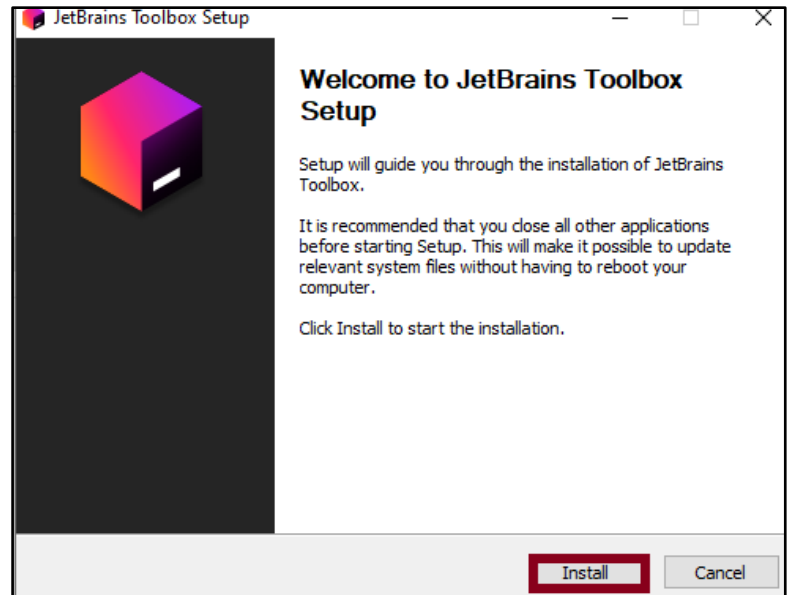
JetBrains Toolbox Setup

Welcome to JetBrains Toolbox Setup

Setup will guide you through the installation of JetBrains Toolbox.

It is recommended that you close all other applications before starting Setup. This will make it possible to update relevant system files without having to reboot your computer.

Click Install to start the installation.

Install

Cancel